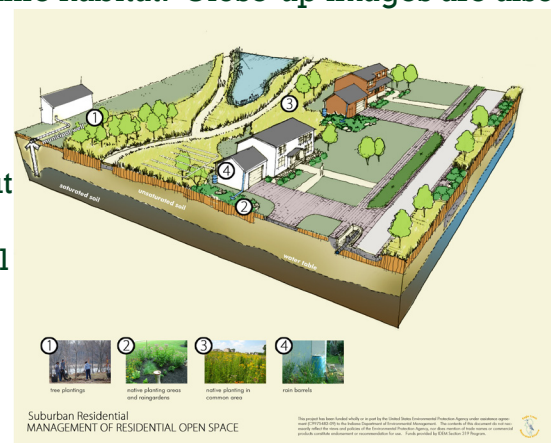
the habitat. Close-up images are also

t

l

1
3
4
2
saturated soil
unsaturated soil
water table

1 tree plantings
2 native planting areas and raingardens
3 native planting in common area
4 rain barrels

Suburban Residential
MANAGEMENT OF RESIDENTIAL OPEN SPACE

This project has been funded wholly or in part by the United States Environmental Protection Agency under assistance agreement (C9975482-09) to the Indiana Department of Environmental Management. The contents of this document do not necessarily reflect the views and policies of the Environmental Protection Agency, nor does mention of trade names or commercial products constitute endorsement or recommendation for use. Funds provided by IDEM Section 319 Program.